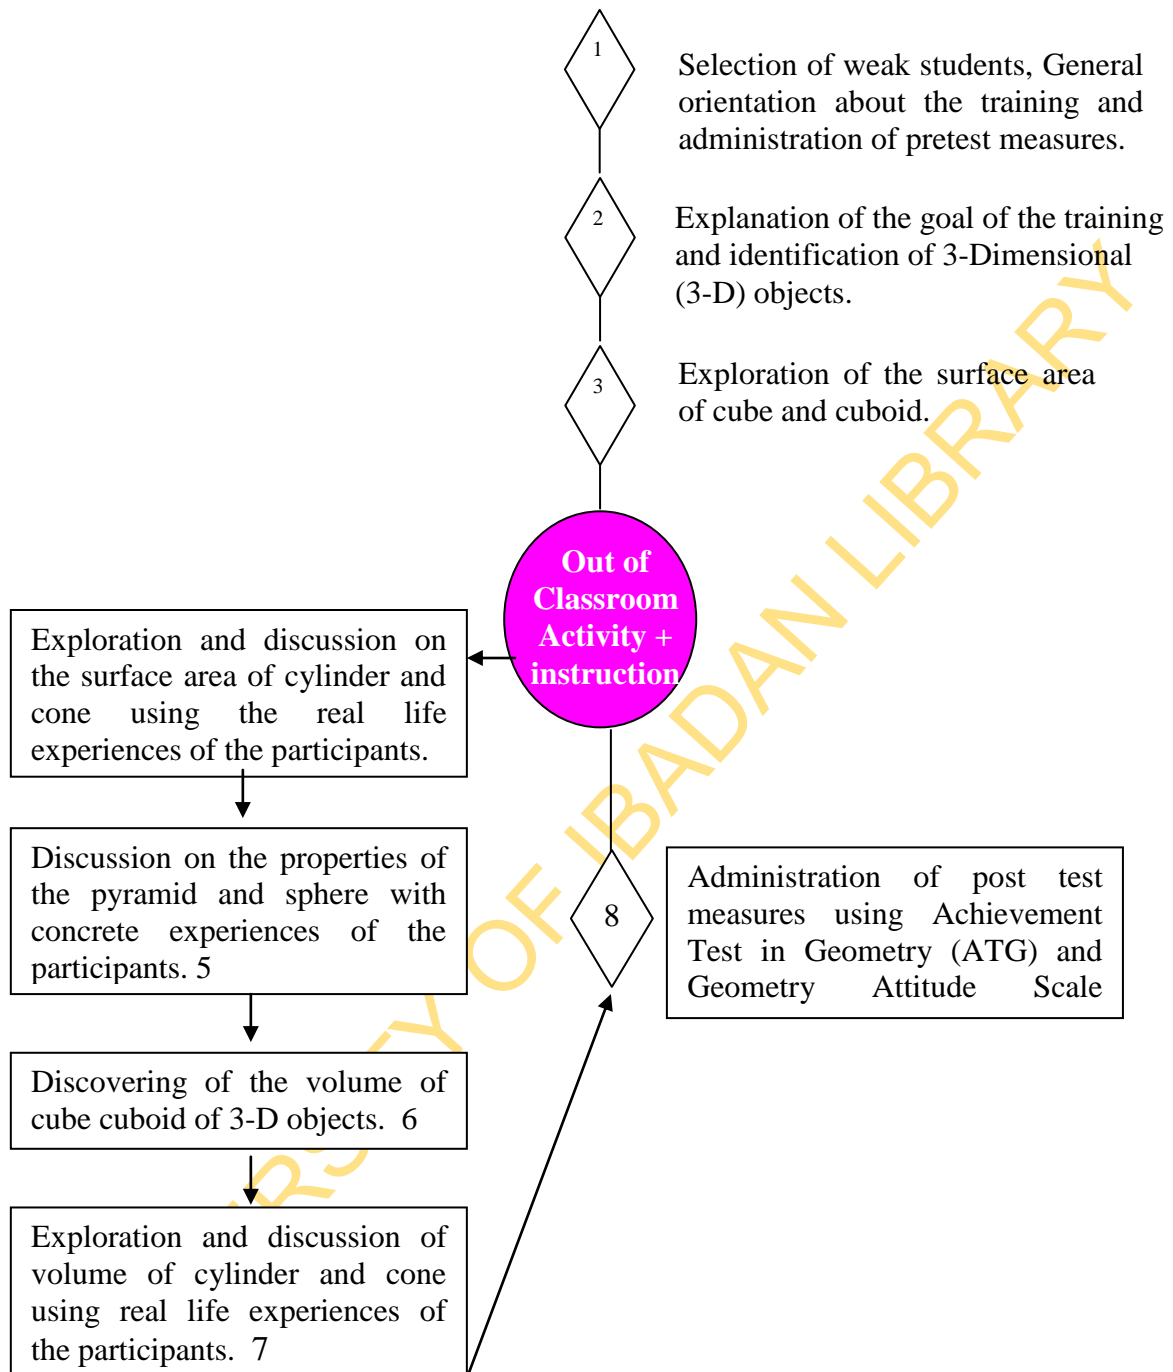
1

Selection of weak students, General orientation about the training and administration of pretest measures.

2

Explanation of the goal of the training and identification of 3-Dimensional (3-D) objects.

3

Exploration of the surface area of cube and cuboid.

Out of Classroom Activity + instruction

Exploration and discussion on the surface area of cylinder and cone using the real life experiences of the participants.

Discussion on the properties of the pyramid and sphere with concrete experiences of the participants. 5

Discovering of the volume of cube cuboid of 3-D objects. 6

Exploration and discussion of volume of cylinder and cone using real life experiences of the participants. 7

8

Administration of post test measures using Achievement Test in Geometry (ATG) and Geometry Attitude Scale

UNIVERSITY OF IBADAN LIBRARY